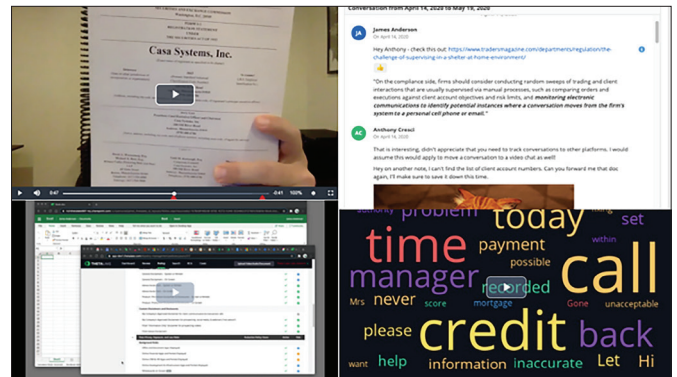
Casa Systems, Inc.

0:47

-0:41 100%

Conversation from April 14, 2020 to May 19, 2020

JA James Anderson
On April 14, 2020

Hey Anthony - check this out: https://www.tradersmagazine.com/departments/regulation/the-challenge-of-supervising-in-a-shelter-at-home-environment/

"On the compliance side, firms should consider conducting random sweeps of trading and client interactions that are usually supervised via manual processes, such as comparing orders and executions against client account objectives and risk limits, and monitoring electronic communications to identify potential instances where a conversation moves from the firm's system to a personal cell phone or email."

AC Anthony Cresci
On April 14, 2020

That is interesting, didn't appreciate that you need to track conversations to other platforms. I would assume this would apply to move a conversation to a video chat as well!

Hey on another note, I can't find the list of client account numbers. Can you forward me that doc again, I'll make sure to save it down this time.

problem today set time payment within call manager possible recorded Mrs never score mortgage Gone unacceptable please credit back want help information inaccurate Let Hi